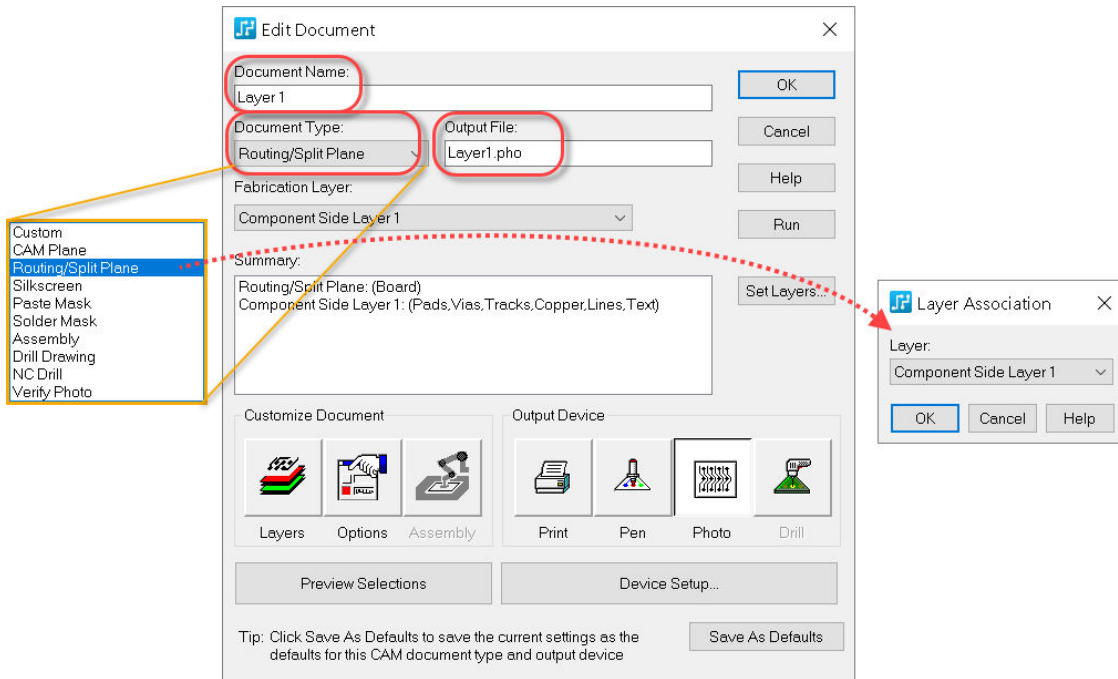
Edit Document

Document Name:
Layer 1

Document Type:
Routing/Split Plane

Output File:
Layer1.pho

Fabrication Layer:
Component Side Layer 1

OK
Cancel
Help
Run

Custom
CAM Plane
Routing/Split Plane
Silkscreen
Paste Mask
Solder Mask
Assembly
Drill Drawing
NC Drill
Verify Photo

Summary:
Routing/Split Plane: (Board)
Component Side Layer 1: (Pads,Vias,Tracks,Copper,Lines,Text)

Set Layers...

Layer Association
Layer:
Component Side Layer 1
OK
Cancel
Help

Customize Document
Layers
Options
Assembly

Output Device
Print
Pen
Photo
Drill

Preview Selections
Device Setup...

Tip: Click Save As Defaults to save the current settings as the defaults for this CAM document type and output device

Save As Defaults